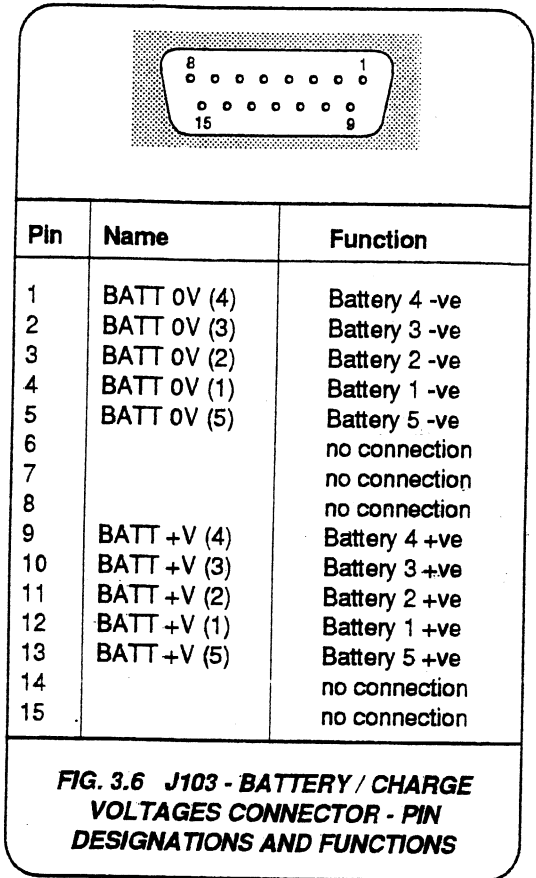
8 1
15 9

| Pin | Name | Function |
|---|---|---|
| 1 | BATT 0V (4) | Battery 4 -ve |
| 2 | BATT 0V (3) | Battery 3 -ve |
| 3 | BATT 0V (2) | Battery 2 -ve |
| 4 | BATT 0V (1) | Battery 1 -ve |
| 5 | BATT 0V (5) | Battery 5 -ve |
| 6 | | no connection |
| 7 | | no connection |
| 8 | | no connection |
| 9 | BATT +V (4) | Battery 4 +ve |
| 10 | BATT +V (3) | Battery 3 +ve |
| 11 | BATT +V (2) | Battery 2 +ve |
| 12 | BATT +V (1) | Battery 1 +ve |
| 13 | BATT +V (5) | Battery 5 +ve |
| 14 | | no connection |
| 15 | | no connection |

FIG. 3.6 J103 - BATTERY / CHARGE VOLTAGES CONNECTOR - PIN DESIGNATIONS AND FUNCTIONS